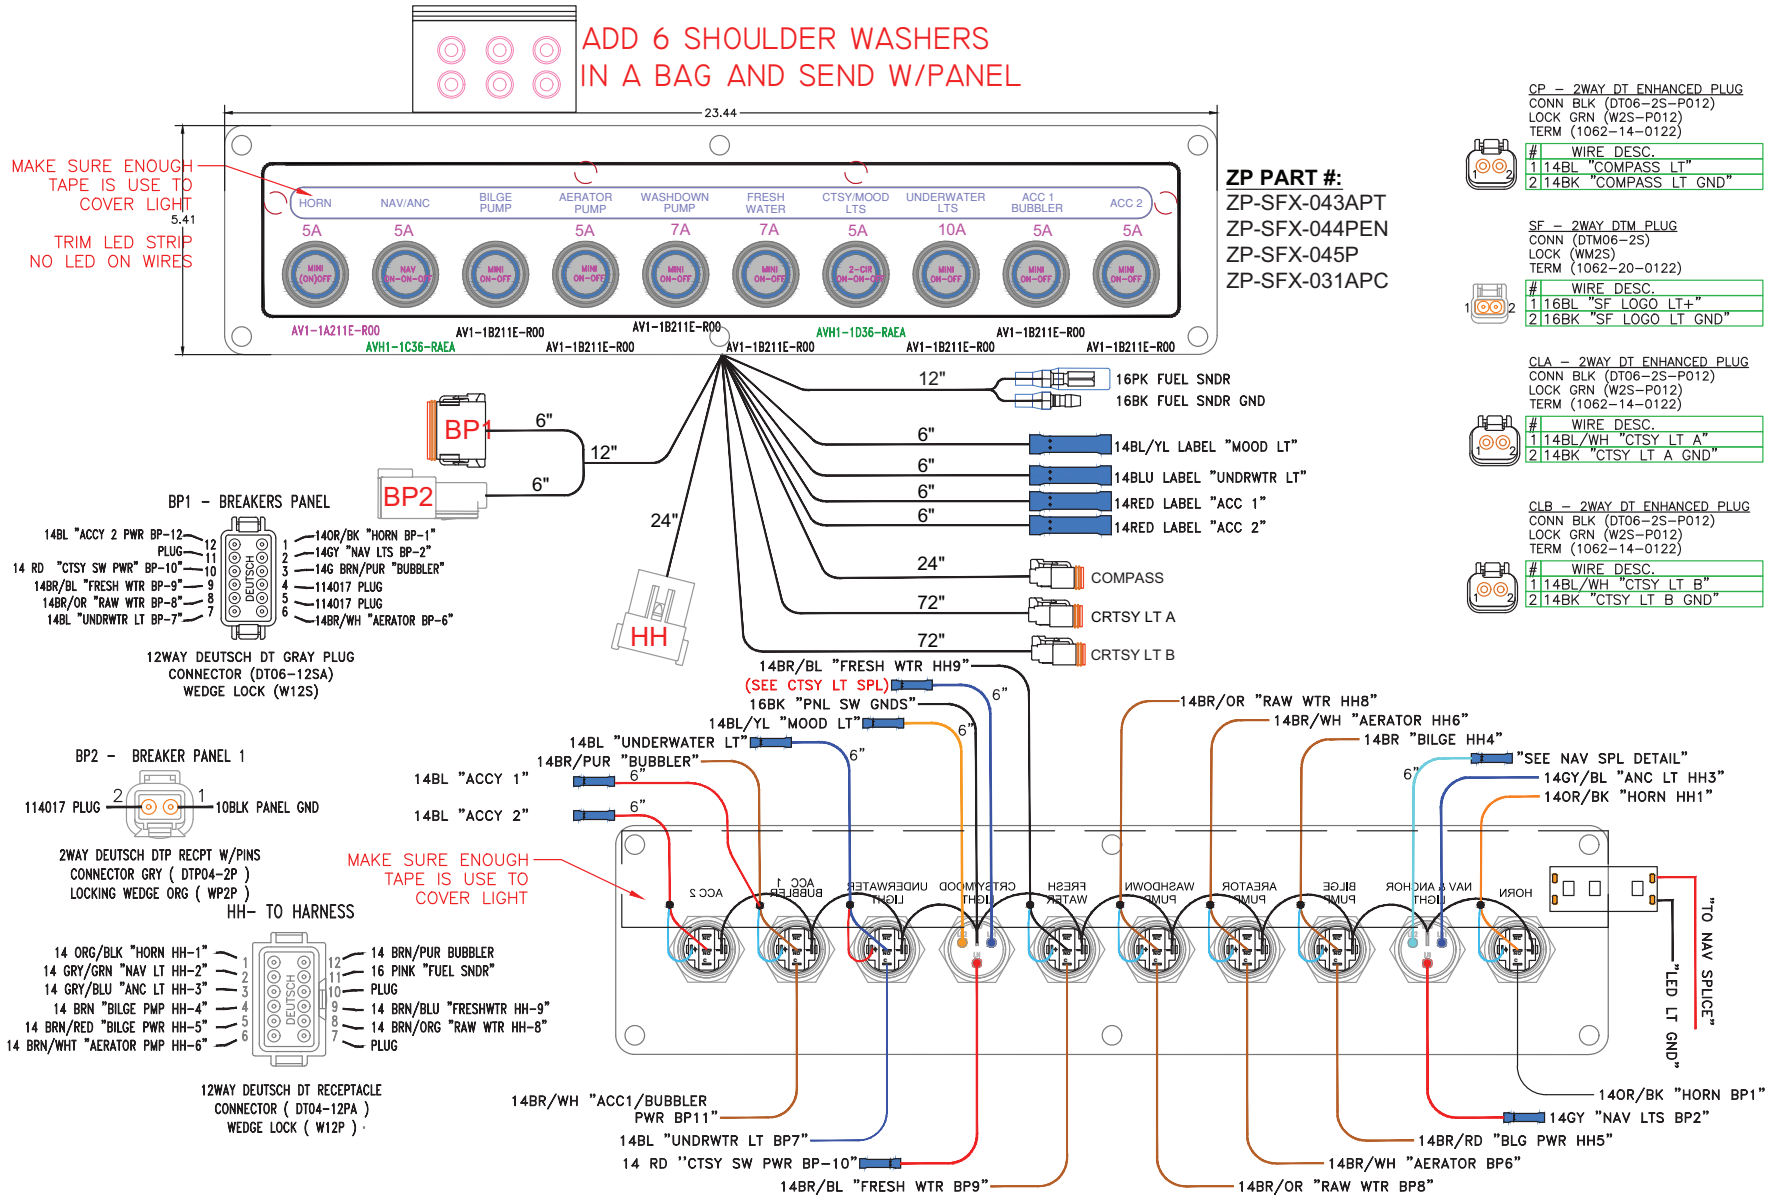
ADD 6 SHOULDER WASHERS
IN A BAG AND SEND W/PANEL

23.44

MAKE SURE ENOUGH TAPE IS USE TO COVER LIGHT

5.41

TRIM LED STRIP NO LED ON WIRES

HORN NAV/ANC BILGE PUMP AERATOR PUMP WASHDOWN PUMP FRESH WATER CTSY/MOOD LTS UNDERWATER LTS ACC 1 BUBBLER ACC 2

5A 5A 5A 7A 7A 5A 10A 5A 5A

MINI (ON)OFF
NAV ON-ON-OFF
MINI ON-OFF
MINI ON-OFF
MINI ON-OFF
MINI ON-OFF
2-CIR ON-ON-OFF
MINI ON-OFF
MINI ON-OFF
MINI ON-OFF

AV1-1A211E-R00 AVH1-1C36-RAEA AV1-1B211E-R00 AV1-1B211E-R00 AV1-1B211E-R00 AV1-1B211E-R00 AVH1-1D36-RAEA AV1-1B211E-R00 AV1-1B211E-R00 AV1-1B211E-R00

ZP PART #:
ZP-SFX-043APT
ZP-SFX-044PEN
ZP-SFX-045P
ZP-SFX-031APC

CP – 2WAY DT ENHANCED PLUG
CONN BLK (DT06-2S-P012)
LOCK GRN (W2S-P012)
TERM (1062-14-0122)

| # | WIRE DESC. |
|---|---|
| 1 | 14BL "COMPASS LT" |
| 2 | 14BK "COMPASS LT GND" |

SF – 2WAY DTM PLUG
CONN (DTM06-2S)
LOCK (WM2S)
TERM (1062-20-0122)

| # | WIRE DESC. |
|---|---|
| 1 | 16BL "SF LOGO LT+" |
| 2 | 16BK "SF LOGO LT GND" |

CLA – 2WAY DT ENHANCED PLUG
CONN BLK (DT06-2S-P012)
LOCK GRN (W2S-P012)
TERM (1062-14-0122)

| # | WIRE DESC. |
|---|---|
| 1 | 14BL/WH "CTSY LT A" |
| 2 | 14BK "CTSY LT A GND" |

CLB – 2WAY DT ENHANCED PLUG
CONN BLK (DT06-2S-P012)
LOCK GRN (W2S-P012)
TERM (1062-14-0122)

| # | WIRE DESC. |
|---|---|
| 1 | 14BL/WH "CTSY LT B" |
| 2 | 14BK "CTSY LT B GND" |

BP1 6" 12" BP2 6" 24" HH

12" 16PK FUEL SNDR
16BK FUEL SNDR GND
6" 14BL/YL LABEL "MOOD LT"
6" 14BLU LABEL "UNDRWTR LT"
6" 14RED LABEL "ACC 1"
6" 14RED LABEL "ACC 2"
24" COMPASS
72" CRTSY LT A
72" CRTSY LT B

BP1 – BREAKERS PANEL
14BL "ACCY 2 PWR BP-12" 12
PLUG 11
14 RD "CTSY SW PWR" BP-10" 10
14BR/BL "FRESH WTR BP-9" 9
14BR/OR "RAW WTR BP-8" 8
14BL "UNDRWTR LT BP-7" 7
1 14OR/BK "HORN BP-1"
2 14GY "NAV LTS BP-2"
3 14G BRN/PUR "BUBBLER"
4 114017 PLUG
5 114017 PLUG
6 14BR/WH "AERATOR BP-6"
DEUTSCH
12WAY DEUTSCH DT GRAY PLUG
CONNECTOR (DT06-12SA)
WEDGE LOCK (W12S)

BP2 – BREAKER PANEL 1
114017 PLUG 2 1 10BLK PANEL GND
2WAY DEUTSCH DTP RECPT W/PINS
CONNECTOR GRY ( DTP04-2P )
LOCKING WEDGE ORG ( WP2P )

HH- TO HARNESS
14 ORG/BLK "HORN HH-1" 1
14 GRY/GRN "NAV LT HH-2" 2
14 GRY/BLU "ANC LT HH-3" 3
14 BRN "BILGE PMP HH-4" 4
14 BRN/RED "BILGE PWR HH-5" 5
14 BRN/WHT "AERATOR PMP HH-6" 6
12 14 BRN/PUR BUBBLER
11 16 PINK "FUEL SNDR"
10 PLUG
9 14 BRN/BLU "FRESHWTR HH-9"
8 14 BRN/ORG "RAW WTR HH-8"
7 PLUG
DEUTSCH
12WAY DEUTSCH DT RECEPTACLE
CONNECTOR ( DT04-12PA )
WEDGE LOCK ( W12P ) .

14BR/BL "FRESH WTR HH9"
(SEE CTSY LT SPL)
16BK "PNL SW GNDS"
14BL/YL "MOOD LT"
14BL "UNDERWATER LT"
14BR/PUR "BUBBLER"
14BL "ACCY 1"
14BL "ACCY 2"
6" 6" 6" 6" 6" 6" 6"

14BR/OR "RAW WTR HH8"
14BR/WH "AERATOR HH6"
14BR "BILGE HH4"
"SEE NAV SPL DETAIL"
14GY/BL "ANC LT HH3"
14OR/BK "HORN HH1"

MAKE SURE ENOUGH TAPE IS USE TO COVER LIGHT

ACC 2 ACC 1 BUBBLER UNDERWATER LIGHT CRTSY MOOD LIGHT FRESH WATER WASHDOWN PUMP AERATOR PUMP BILGE PUMP NAV & ANCHOR LIGHT HORN

"TO NAV SPLICE"
"LED LT GND"

14BR/WH "ACC1/BUBBLER PWR BP11"
14BL "UNDRWTR LT BP7"
14 RD "CTSY SW PWR BP-10"
14BR/BL "FRESH WTR BP9"
14OR/BK "HORN BP1"
14GY "NAV LTS BP2"
14BR/RD "BLG PWR HH5"
14BR/WH "AERATOR BP6"
14BR/OR "RAW WTR BP8"